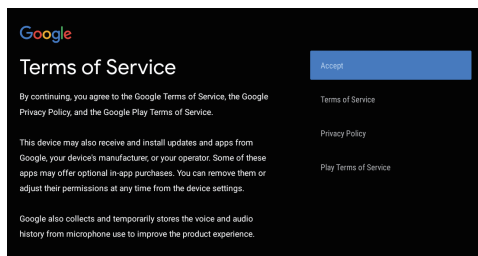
Google

Terms of Service

By continuing, you agree to the Google Terms of Service, the Google Privacy Policy, and the Google Play Terms of Service.

This device may also receive and install updates and apps from Google, your device's manufacturer, or your operator. Some of these apps may offer optional in-app purchases. You can remove them or adjust their permissions at any time from the device settings.

Google also collects and temporarily stores the voice and audio history from microphone use to improve the product experience.

Accept

Terms of Service

Privacy Policy

Play Terms of Service